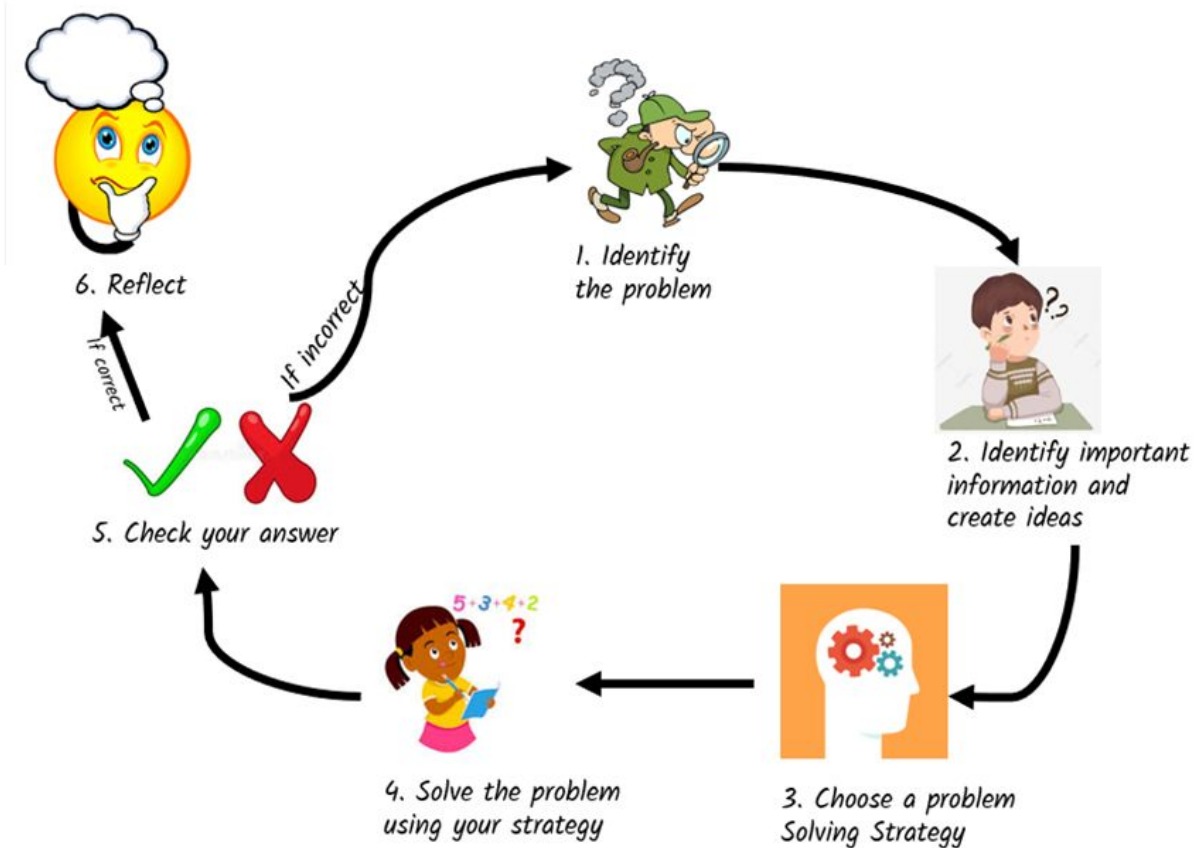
1. Identify the problem

2. Identify important information and create ideas

3. Choose a problem Solving Strategy

4. Solve the problem using your strategy

5. Check your answer

If incorrect

If correct

6. Reflect

5+3+4+2 ?